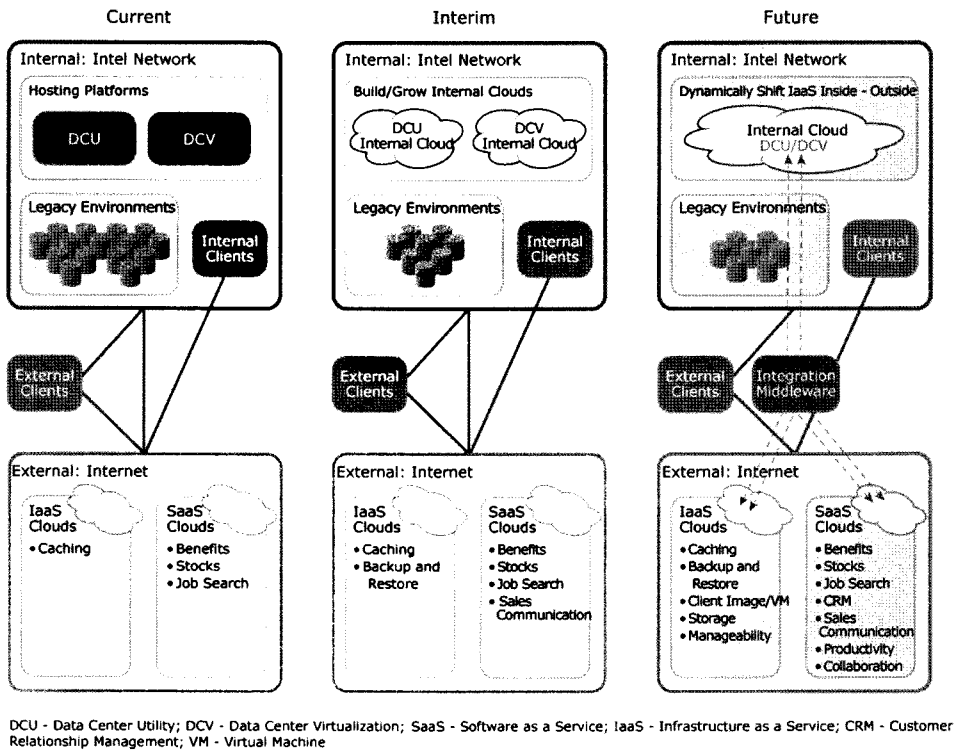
Current

Internal: Intel Network

Hosting Platforms

DCU

DCV

Legacy Environments

Internal Clients

External Clients

External: Internet

IaaS Clouds
• Caching

SaaS Clouds
• Benefits
• Stocks
• Job Search

Interim

Internal: Intel Network

Build/Grow Internal Clouds

DCU Internal Cloud

DCV Internal Cloud

Legacy Environments

Internal Clients

External Clients

External: Internet

IaaS Clouds
• Caching
• Backup and Restore

SaaS Clouds
• Benefits
• Stocks
• Job Search
• Sales Communication

Future

Internal: Intel Network

Dynamically Shift IaaS Inside - Outside

Internal Cloud
DCU/DCV

Legacy Environments

Internal Clients

External Clients

Integration Middleware

External: Internet

IaaS Clouds
• Caching
• Backup and Restore
• Client Image/VM
• Storage
• Manageability

SaaS Clouds
• Benefits
• Stocks
• Job Search
• CRM
• Sales Communication
• Productivity
• Collaboration

DCU - Data Center Utility; DCV - Data Center Virtualization; SaaS - Software as a Service; IaaS - Infrastructure as a Service; CRM - Customer Relationship Management; VM - Virtual Machine